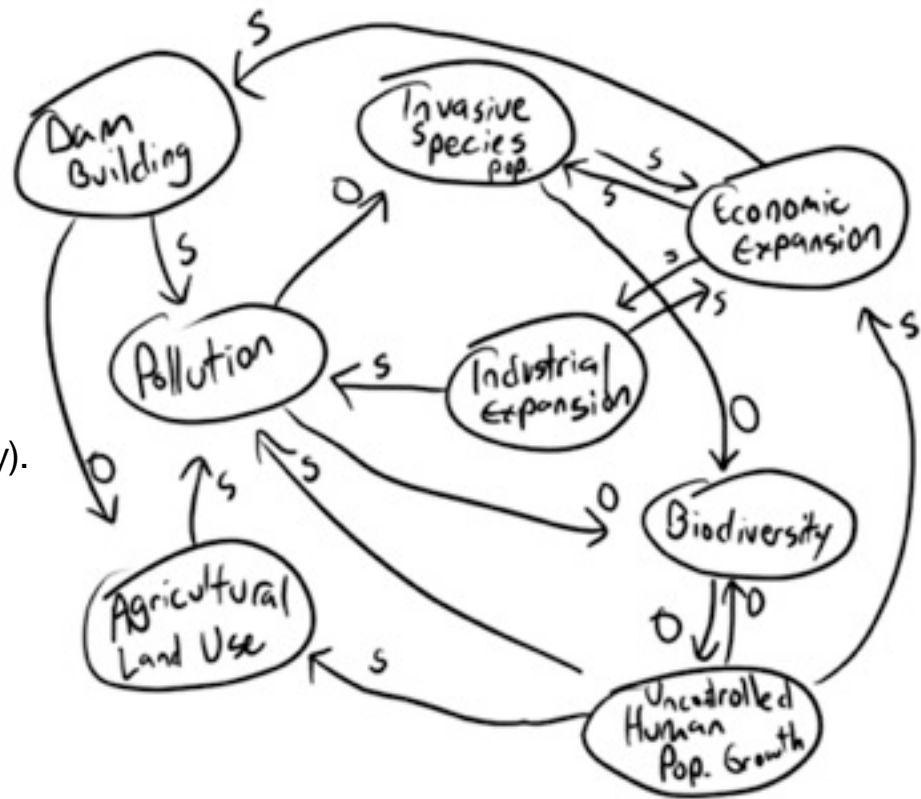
S

Dam Building

Invasive Species pop.

S

S

Economic Expansion

O

S

S

S

Pollution

S

Industrial Expansion

O

y).

O

S

S

O

Biodiversity

Agricultural Land Use

O

O

S

S

Uncontrolled Human Pop. Growth